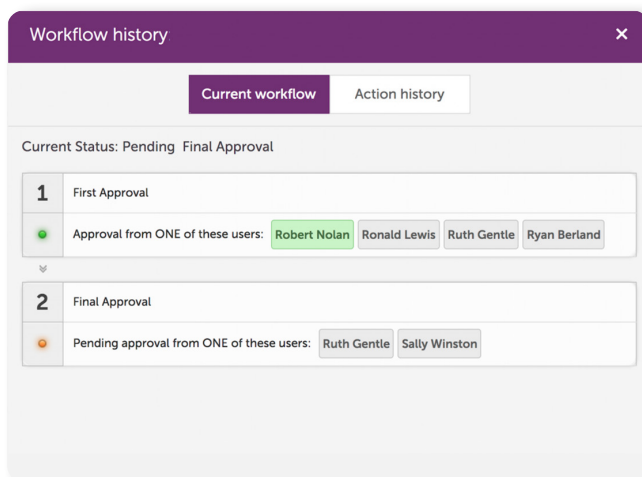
Workflow history

×

Current workflow
Action history

Current Status: Pending Final Approval

1
First Approval

Approval from ONE of these users: Robert Nolan Ronald Lewis Ruth Gentle Ryan Berland

2
Final Approval

Pending approval from ONE of these users: Ruth Gentle Sally Winston